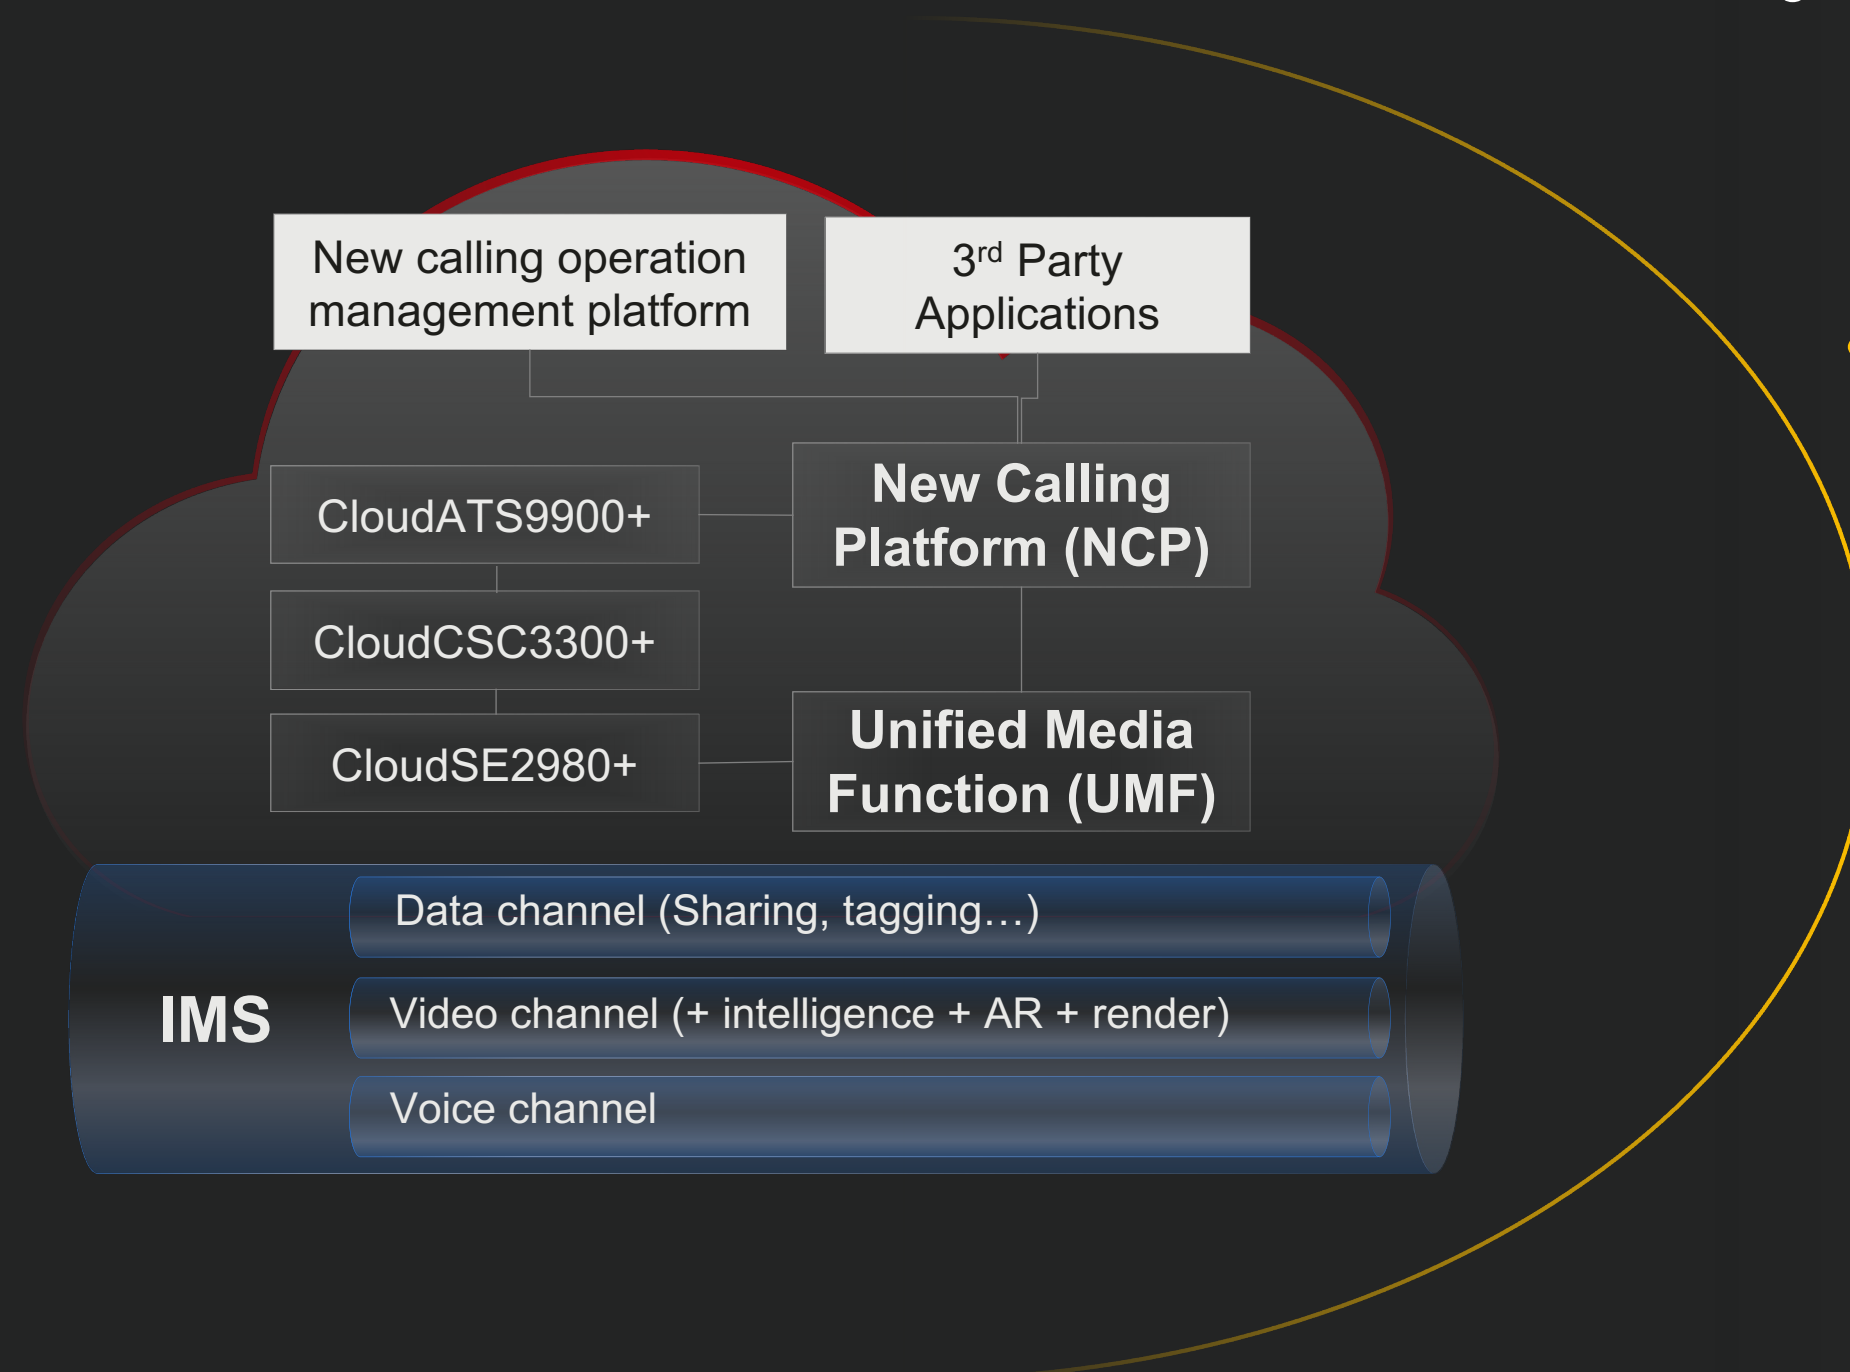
New calling operation management platform

3$^{rd}$ Party Applications

CloudATS9900+

New Calling Platform (NCP)

CloudCSC3300+

CloudSE2980+

Unified Media Function (UMF)

IMS

Data channel (Sharing, tagging…)

Video channel (+ intelligence + AR + render)

Voice channel